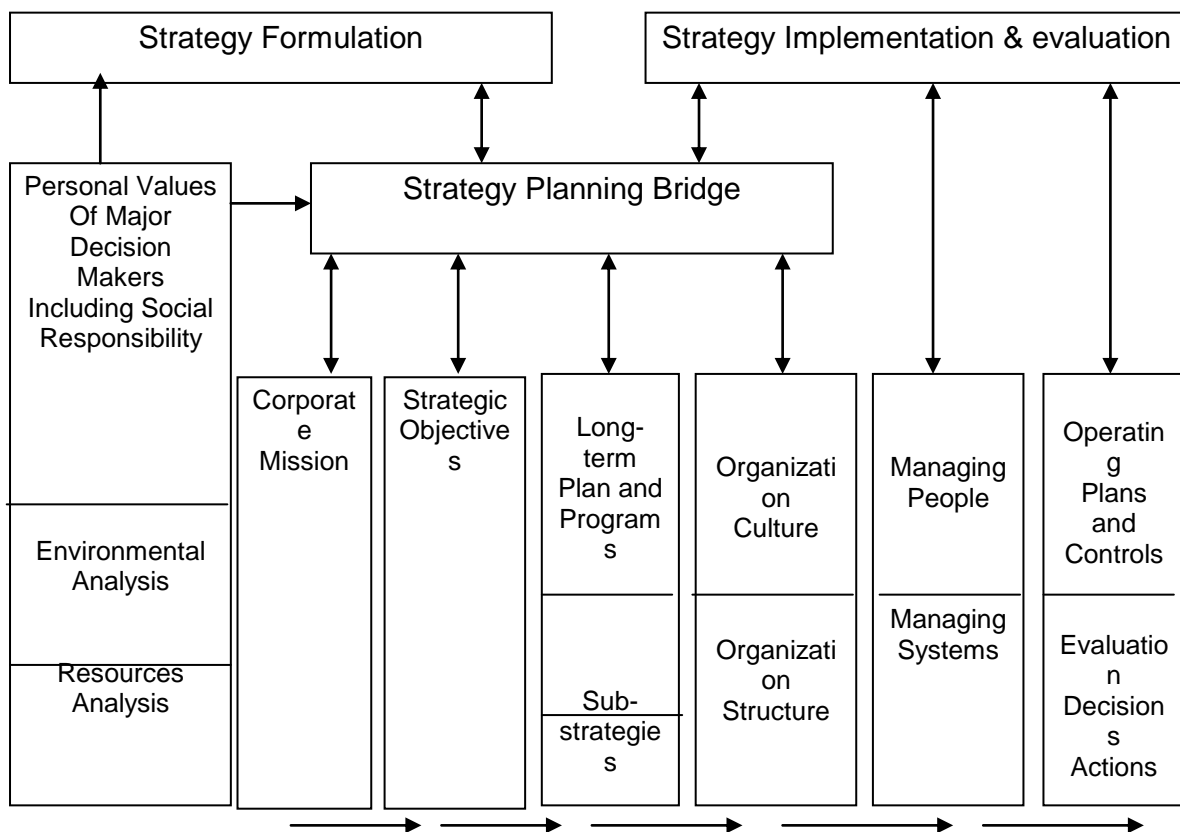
Strategy Formulation

Strategy Implementation & evaluation

Strategy Planning Bridge

Personal Values Of Major Decision Makers Including Social Responsibility

Environmental Analysis

Resources Analysis

Corporate Mission

Strategic Objectives

Long-term Plan and Programs

Sub-strategies

Organization Culture

Organization Structure

Managing People

Managing Systems

Operating Plans and Controls

Evaluation Decisions Actions